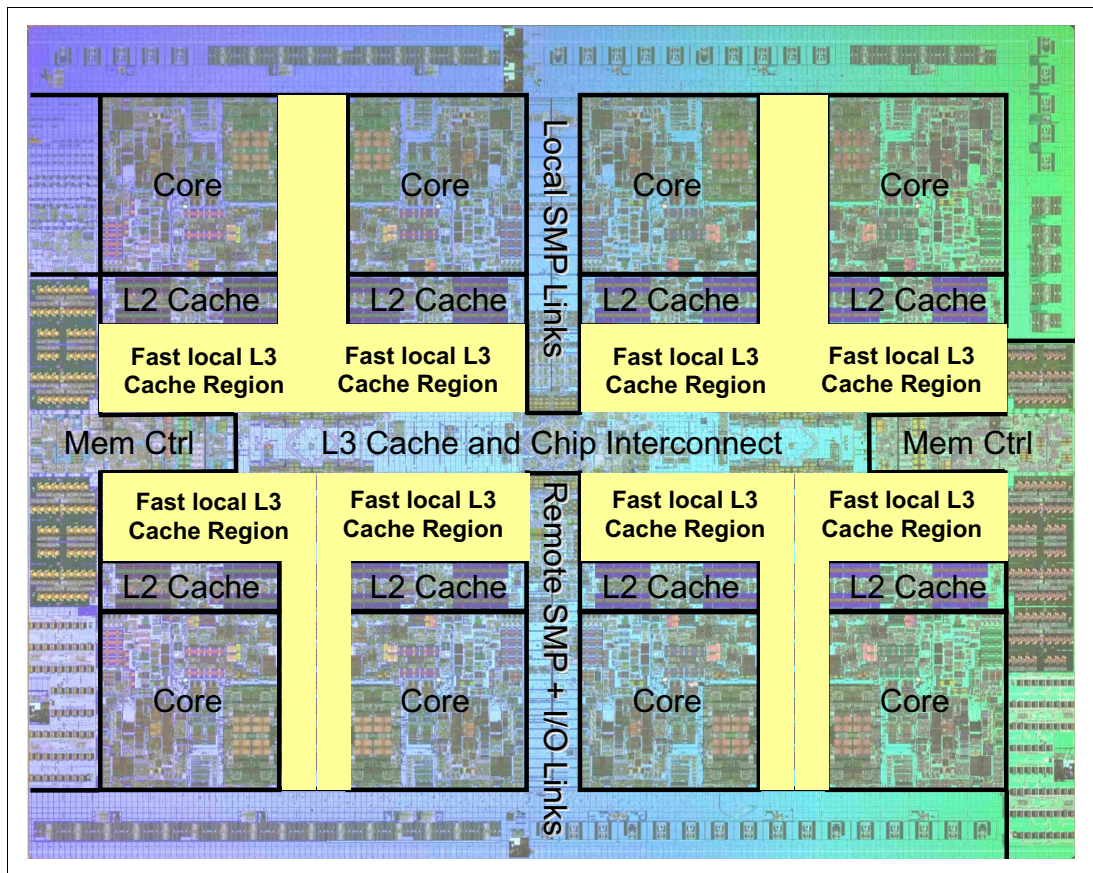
Core

Core

Local SMP Links

Core

Core

L2 Cache

L2 Cache

L2 Cache

L2 Cache

Fast local L3 Cache Region

Fast local L3 Cache Region

Fast local L3 Cache Region

Fast local L3 Cache Region

Mem Ctrl

L3 Cache and Chip Interconnect

Mem Ctrl

Fast local L3 Cache Region

Fast local L3 Cache Region

Remote SMP + I/O Links

Fast local L3 Cache Region

Fast local L3 Cache Region

L2 Cache

L2 Cache

L2 Cache

L2 Cache

Core

Core

Core

Core